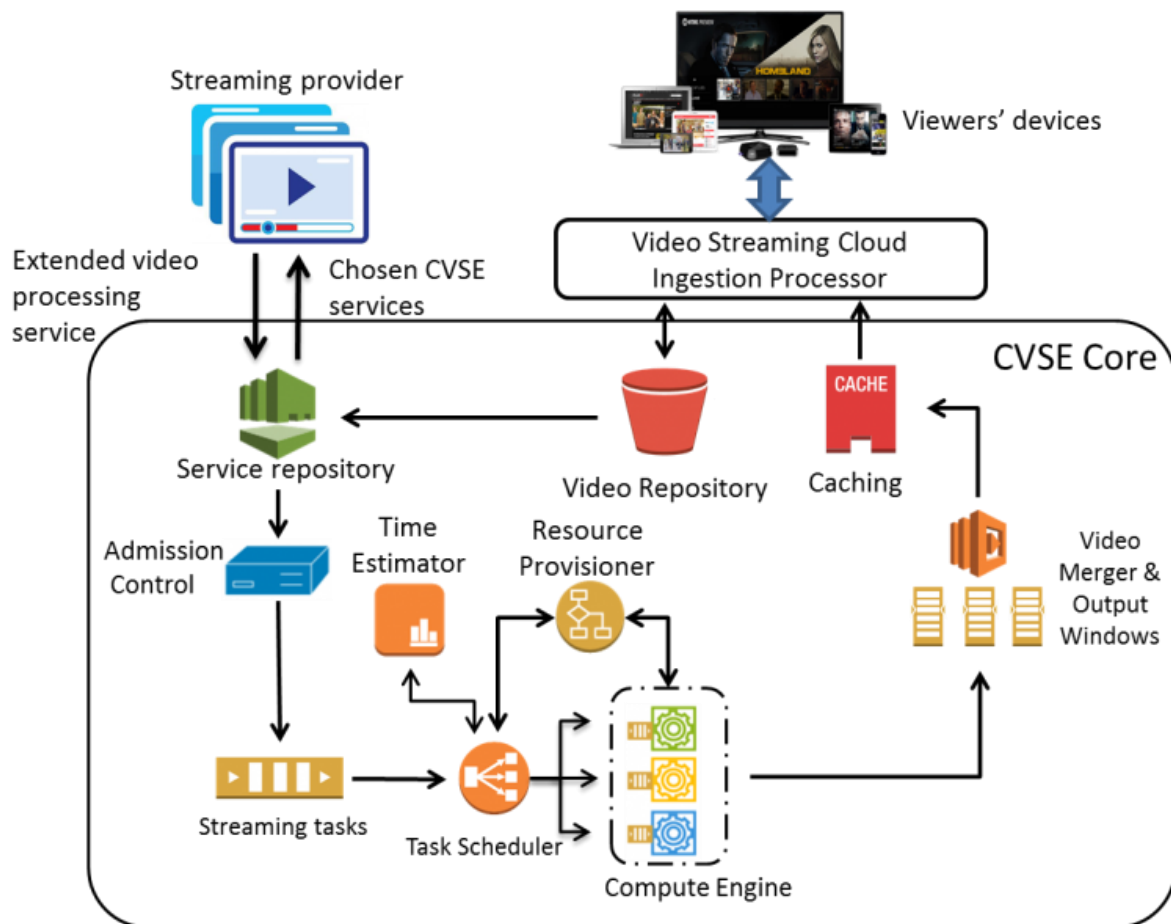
Streaming provider

Viewers' devices

HOMELAND

Extended video processing service

Chosen CVSE services

Video Streaming Cloud Ingestion Processor

CVSE Core

CACHE

Service repository

Video Repository

Caching

Time Estimator

Resource Provisioner

Admission Control

Video Merger & Output Windows

Streaming tasks

Task Scheduler

Compute Engine